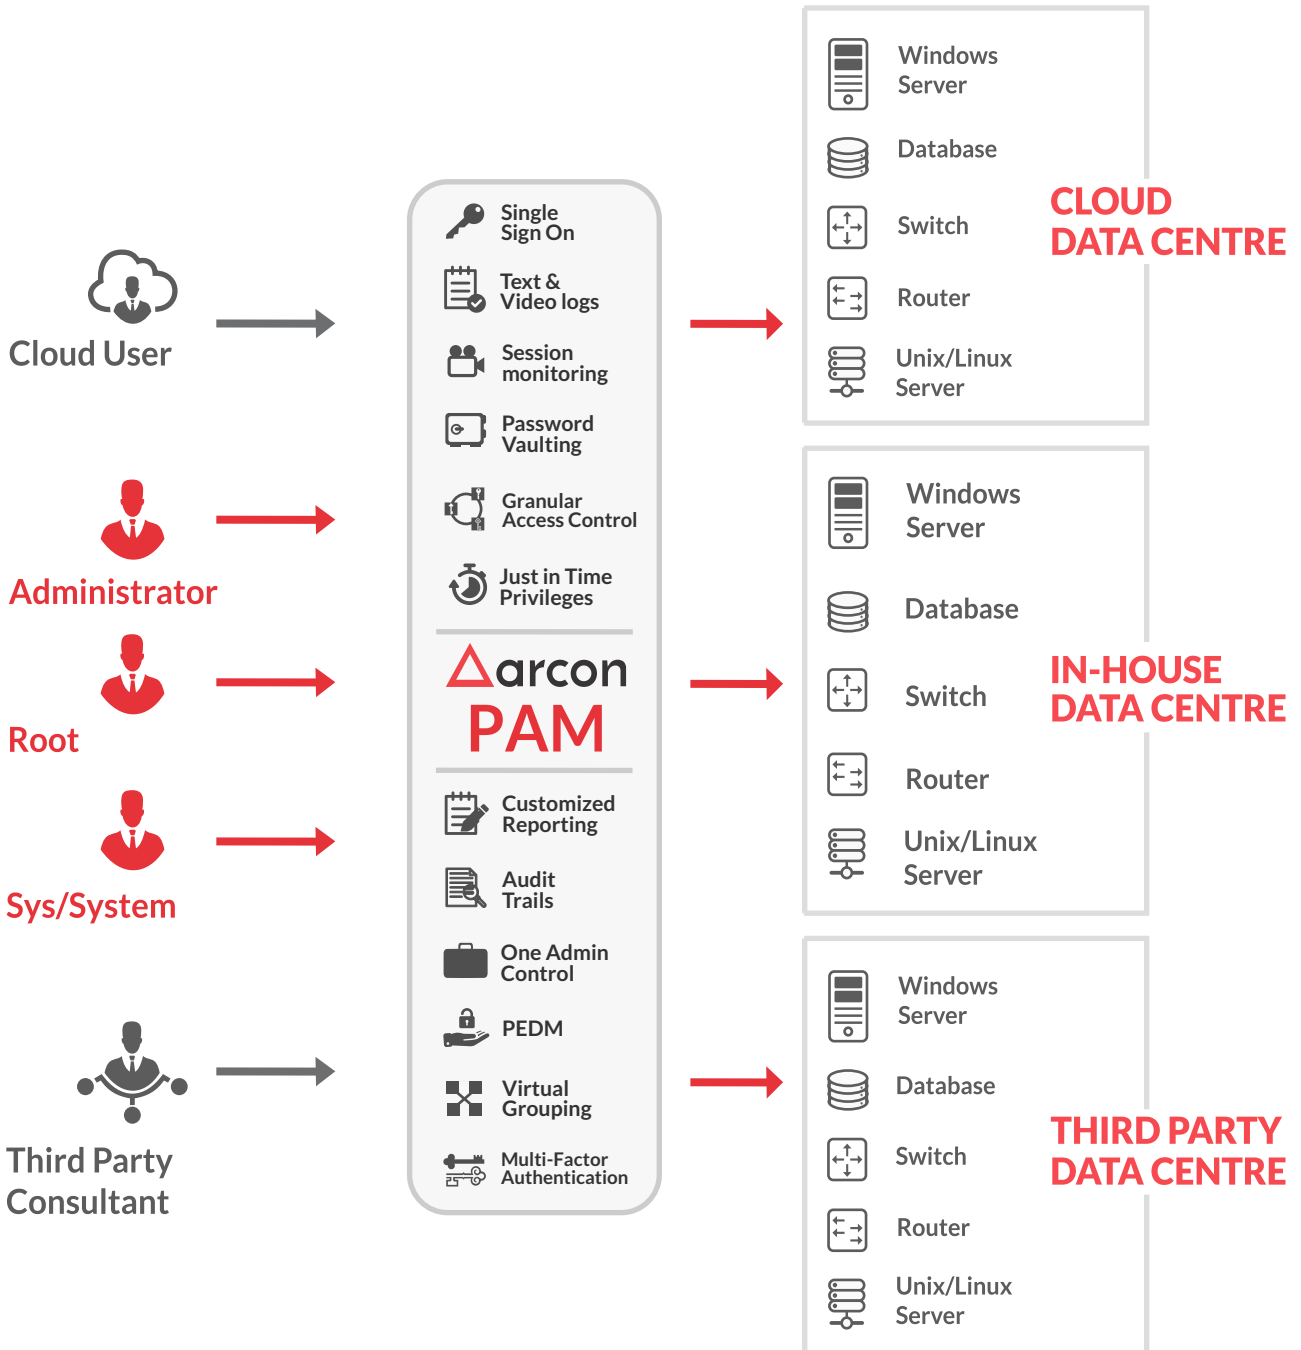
Cloud User

Administrator

Root

Sys/System

Third Party Consultant

Single Sign On

Text & Video logs

Session monitoring

Password Vaulting

Granular Access Control

Just in Time Privileges

arcon PAM

Customized Reporting

Audit Trails

One Admin Control

PEDM

Virtual Grouping

Multi-Factor Authentication

Windows Server

Database

Switch

Router

Unix/Linux Server

CLOUD DATA CENTRE

Windows Server

Database

Switch

Router

Unix/Linux Server

IN-HOUSE DATA CENTRE

Windows Server

Database

Switch

Router

Unix/Linux Server

THIRD PARTY DATA CENTRE